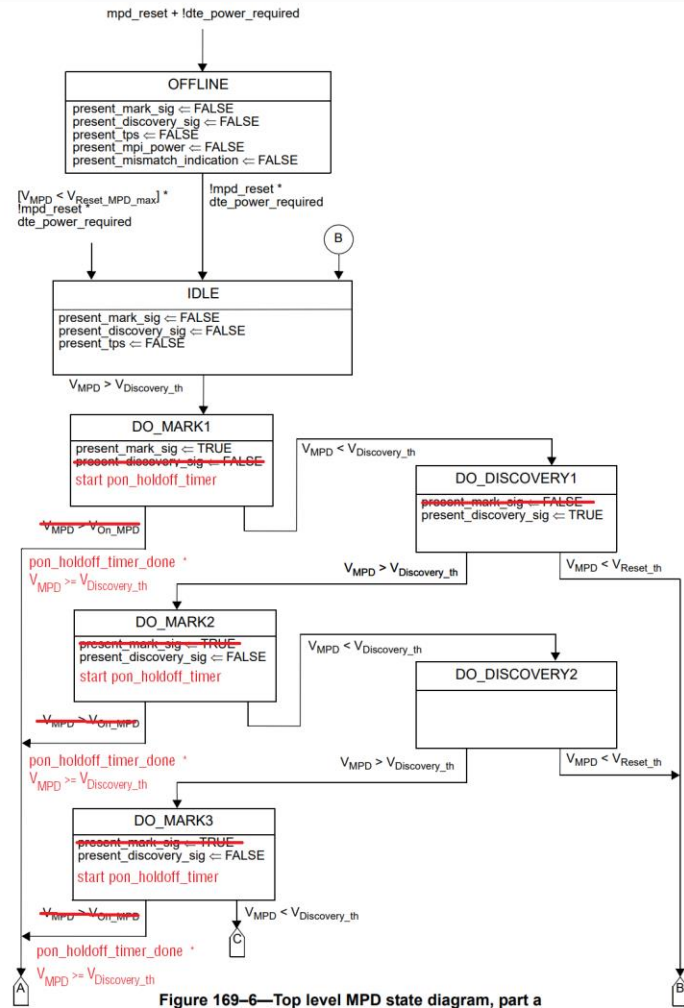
mpd_reset + !dte_power_required

OFFLINE

present_mark_sig ⇐ FALSE
present_discovery_sig ⇐ FALSE
present_tps ⇐ FALSE
present_mpi_power ⇐ FALSE
present_mismatch_indication ⇐ FALSE

[$V_{MPD}$ < $V_{Reset\_MPD\_max}$] * !mpd_reset * dte_power_required

!mpd_reset * dte_power_required

B

IDLE

present_mark_sig ⇐ FALSE
present_discovery_sig ⇐ FALSE
present_tps ⇐ FALSE

$V_{MPD}$ > $V_{Discovery\_th}$

DO_MARK1

present_mark_sig ⇐ TRUE
present_discovery_sig ⇐ FALSE
start pon_holdoff_timer

$V_{MPD}$ < $V_{Discovery\_th}$

DO_DISCOVERY1

present_mark_sig ⇐ FALSE
present_discovery_sig ⇐ TRUE

$V_{MPD}$ > $V_{On\_MPD}$

pon_holdoff_timer_done *
$V_{MPD}$ >= $V_{Discovery\_th}$

$V_{MPD}$ > $V_{Discovery\_th}$

$V_{MPD}$ < $V_{Reset\_th}$

DO_MARK2

present_mark_sig ⇐ TRUE
present_discovery_sig ⇐ FALSE
start pon_holdoff_timer

$V_{MPD}$ < $V_{Discovery\_th}$

DO_DISCOVERY2

$V_{MPD}$ > $V_{On\_MPD}$

pon_holdoff_timer_done *
$V_{MPD}$ >= $V_{Discovery\_th}$

$V_{MPD}$ > $V_{Discovery\_th}$

$V_{MPD}$ < $V_{Reset\_th}$

DO_MARK3

present_mark_sig ⇐ TRUE
present_discovery_sig ⇐ FALSE
start pon_holdoff_timer

$V_{MPD}$ > $V_{On\_MPD}$

$V_{MPD}$ < $V_{Discovery\_th}$

C

pon_holdoff_timer_done *
$V_{MPD}$ >= $V_{Discovery\_th}$

A

B

Figure 169–6—Top level MPD state diagram, part a